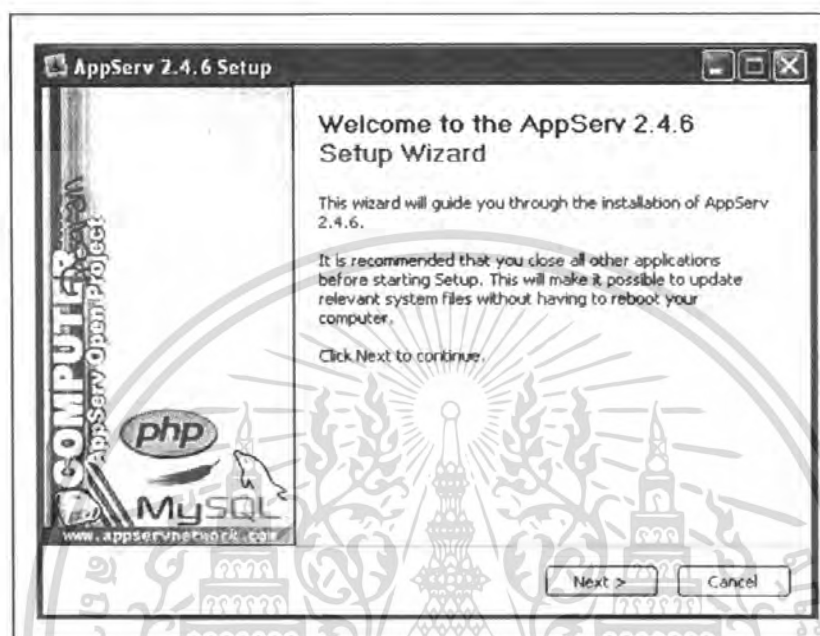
AppServ 2.4.6 Setup

COMPUTER

AppServ Open Project

php

MySQL

www.appservnetwork.com

Welcome to the AppServ 2.4.6 Setup Wizard

This wizard will guide you through the installation of AppServ 2.4.6.

It is recommended that you close all other applications before starting Setup. This will make it possible to update relevant system files without having to reboot your computer.

Click Next to continue.

Next >

Cancel